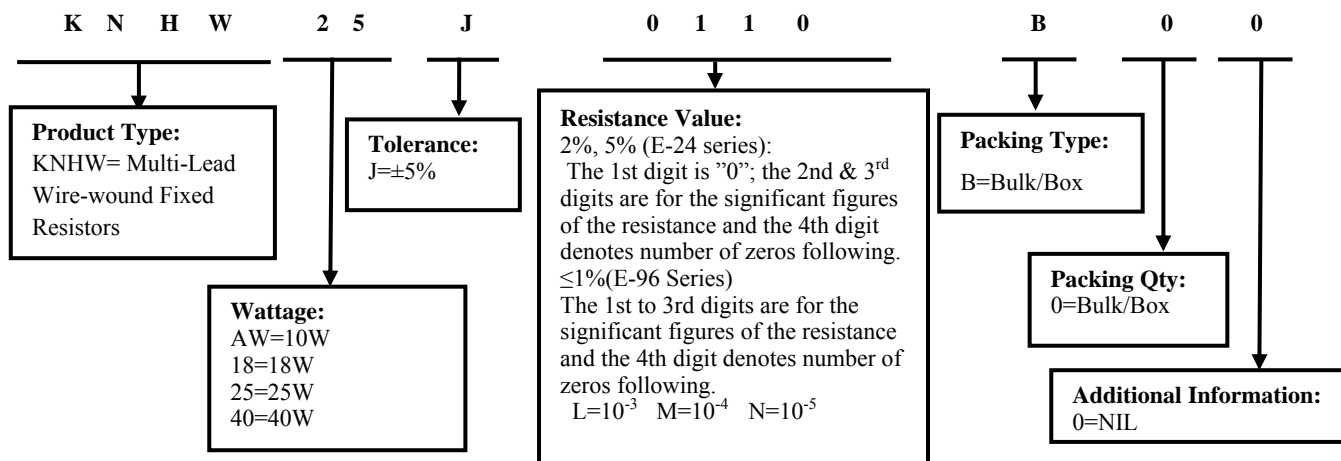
K N H W 2 5 J 0 1 1 0 B 0 0

**Product Type:**
KNHW= Multi-Lead Wire-wound Fixed Resistors

**Tolerance:**
J=±5%

**Wattage:**
AW=10W
18=18W
25=25W
40=40W

**Resistance Value:**
2%, 5% (E-24 series):
The 1st digit is "0"; the 2nd & 3$^{rd}$ digits are for the significant figures of the resistance and the 4th digit denotes number of zeros following.
≤1%(E-96 Series)
The 1st to 3rd digits are for the significant figures of the resistance and the 4th digit denotes number of zeros following.
L=$10^{-3}$ M=$10^{-4}$ N=$10^{-5}$

**Packing Type:**
B=Bulk/Box

**Packing Qty:**
0=Bulk/Box

**Additional Information:**
0=NIL